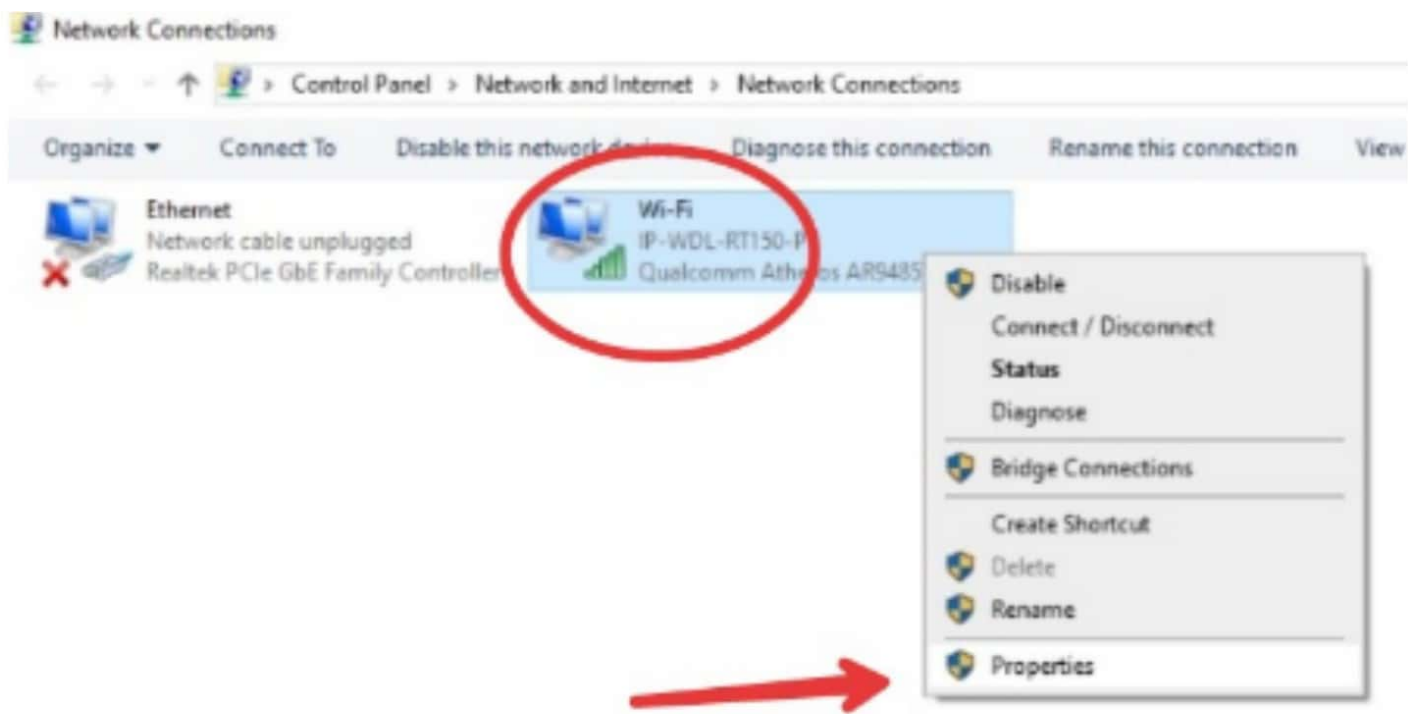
Network Connections

Control Panel > Network and Internet > Network Connections

Organize ▾ Connect To Disable this network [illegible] Diagnose this connection Rename this connection View

Ethernet
Network cable unplugged
Realtek PCIe GbE Family Controller

Wi-Fi
IP-WDL-RT150-P
Qualcomm Ath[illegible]os AR945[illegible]

Disable
Connect / Disconnect
Status
Diagnose
Bridge Connections
Create Shortcut
Delete
Rename
Properties